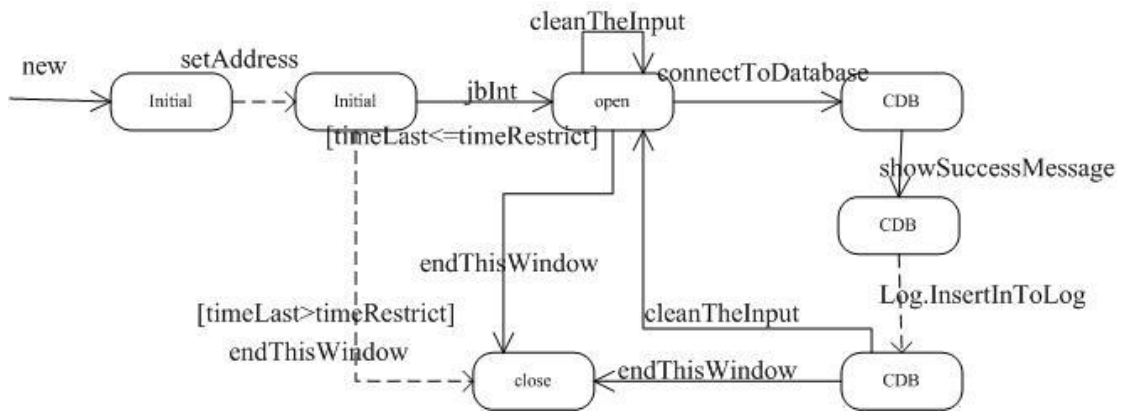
cleanTheInput

new

setAddress

Initial

Initial

jbInt

open

connectToDatabase

CDB

[timeLast<=timeRestrict]

showSuccessMessage

CDB

endThisWindow

Log.InsertInToLog

[timeLast>timeRestrict]

cleanTheInput

endThisWindow

close

endThisWindow

CDB